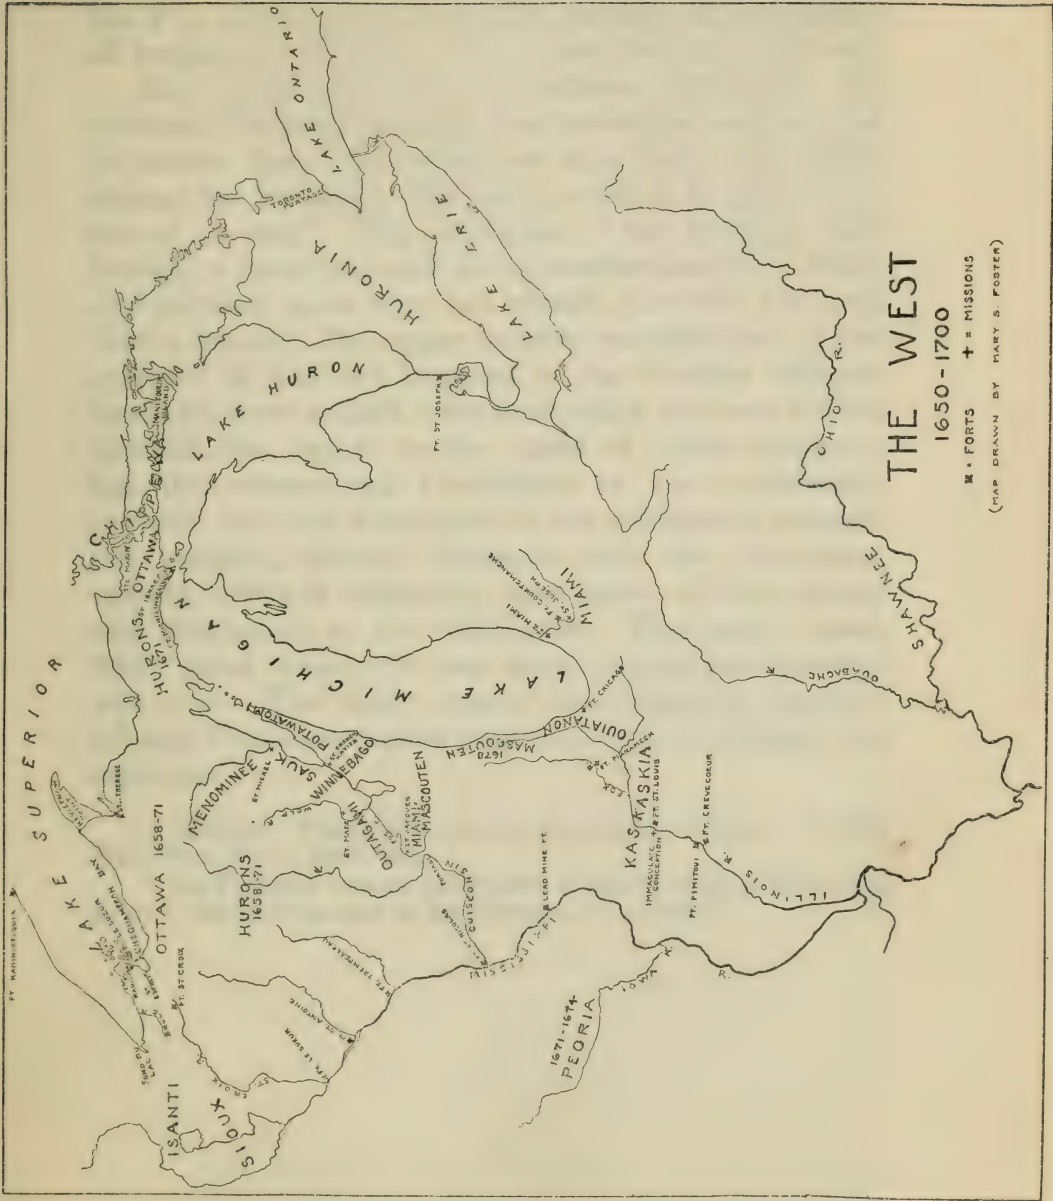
THE WEST
1650-1700
▣ = FORTS + = MISSIONS
(MAP DRAWN BY MARY S. FOSTER)

LAKE ONTARIO
TORONTO PORTAGE
HURONIA
LAKE ERIE
LAKE HURON
FT. ST. JOSEPH
OHIO R.
SHAWNEE
LAKE SUPERIOR
OTTAWA
HURONS 1671
ST. IGNACE
FT. MICHILIMACKINAC
ST. MARIE
LAKE MICHIGAN
MIAMI
ST. JOSEPH
FT. MIAMI
ST. COURTEMANCHE
FT. CHICAGO
OUIATANON
OUABACHE R.
MASCOUTEN 1678
POTAWATOMI
WINNEBAGO
SAUK
MENOMINEE
ST. MICHEL
ST. FRANCIS XAVIER
MIAMI MASCOUTEN
ST. JACQUES
OUTAGAMI
ST. MARK
WOLF R.
FOX R.
KASKASKIA
FT. ST. LOUIS
IMMACULATE CONCEPTION
FT. PIMITOUI
FT. CREVECOEUR
ILLINOIS R.
FT. MIAMI
OTTAWA 1658-71
ST. THERESE
CHEQUAMEGON BAY
LAKE
FT. KAMINISTIQUIA
HURONS 1658-71
FT. ST. CROIX
FOND DU LAC
ISANTI
SIOUX
ST. CROIX
FT. ST. ANTOINE
FT. LE SUEUR
FT. ST. NICOLAS
OUISCONSIN
LEAD MINE FT.
MISSISSIPPI
IOWA R.
1671-1674 PEORIA
R.